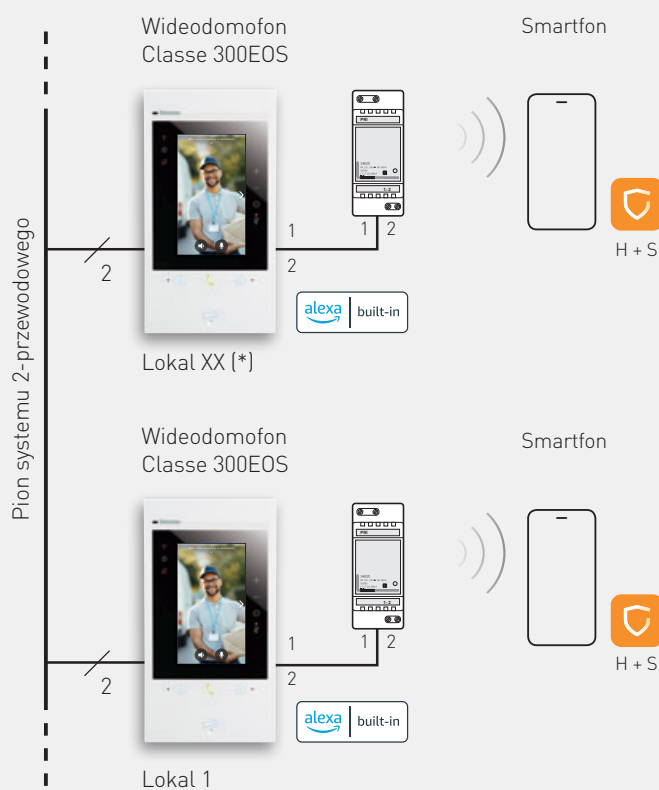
Wideodomofon
Classe 300EOS

Smartfon

Pion systemu 2-przewodowego

2

1

2

1 2

alexa built-in

H + S

Lokal XX (*)

Wideodomofon
Classe 300EOS

Smartfon

2

1

2

1 2

alexa built-in

H + S

Lokal 1